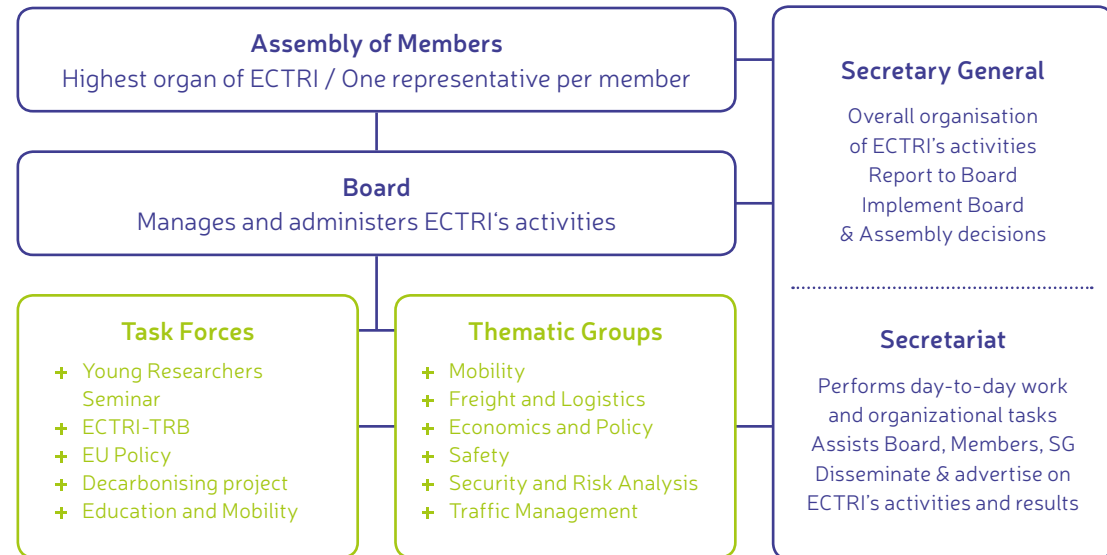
Assembly of Members
Highest organ of ECTRI / One representative per member

Board
Manages and administers ECTRI's activities

Task Forces
+ Young Researchers Seminar
+ ECTRI-TRB
+ EU Policy
+ Decarbonising project
+ Education and Mobility

Thematic Groups
+ Mobility
+ Freight and Logistics
+ Economics and Policy
+ Safety
+ Security and Risk Analysis
+ Traffic Management

Secretary General
Overall organisation of ECTRI's activities
Report to Board
Implement Board & Assembly decisions

Secretariat
Performs day-to-day work and organizational tasks
Assists Board, Members, SG
Disseminate & advertise on ECTRI's activities and results